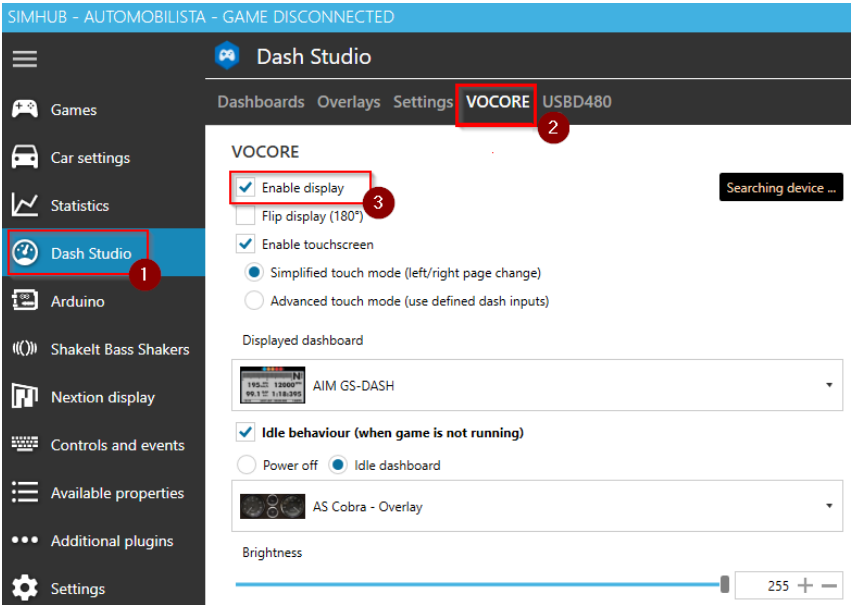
SIMHUB - AUTOMOBILISTA - GAME DISCONNECTED

Games
Car settings
Statistics
Dash Studio
1
Arduino
ShakeIt Bass Shakers
Nextion display
Controls and events
Available properties
Additional plugins
Settings

Dash Studio

Dashboards Overlays Settings VOCORE USBD480
2

VOCORE

Enable display
3
Searching device ...
Flip display (180°)
Enable touchscreen
Simplified touch mode (left/right page change)
Advanced touch mode (use defined dash inputs)

Displayed dashboard

195.2 12000 N
99.1 1:18:395
AIM GS-DASH

Idle behaviour (when game is not running)

Power off Idle dashboard

AS Cobra - Overlay

Brightness

255 + −